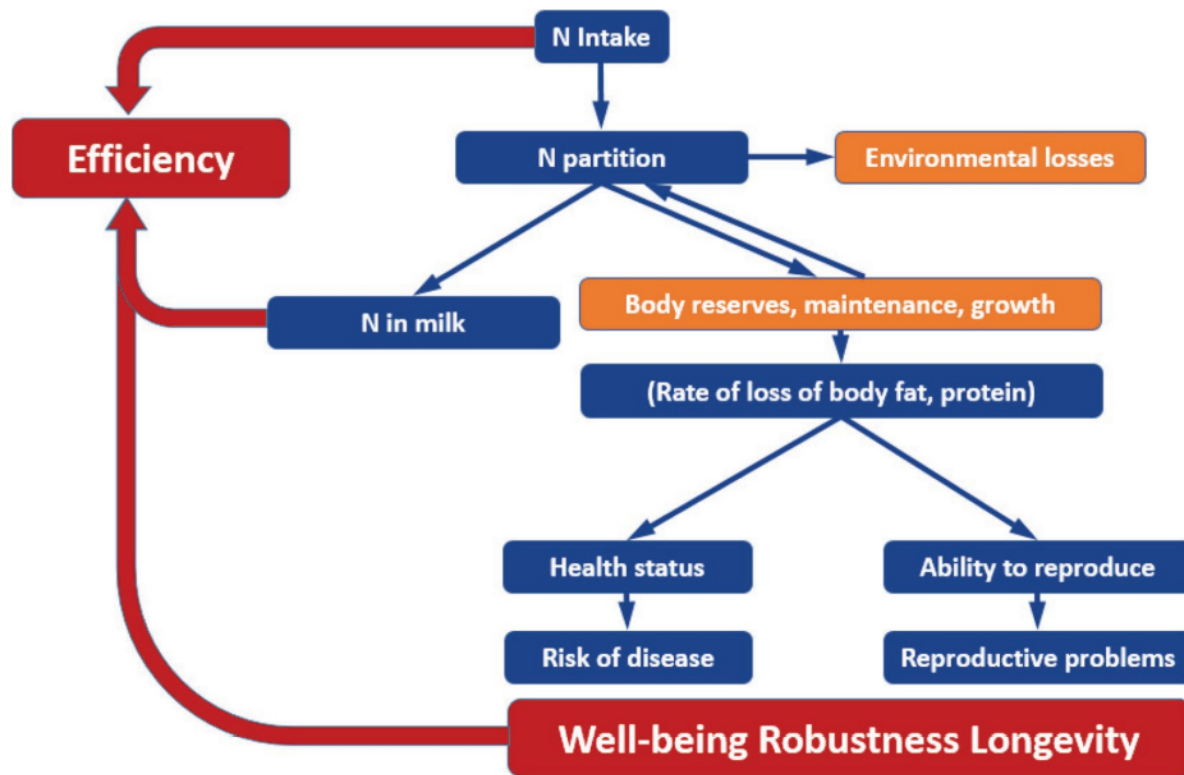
N Intake

Efficiency

N partition

Environmental losses

N in milk

Body reserves, maintenance, growth

(Rate of loss of body fat, protein)

Health status

Ability to reproduce

Risk of disease

Reproductive problems

Well-being Robustness Longevity